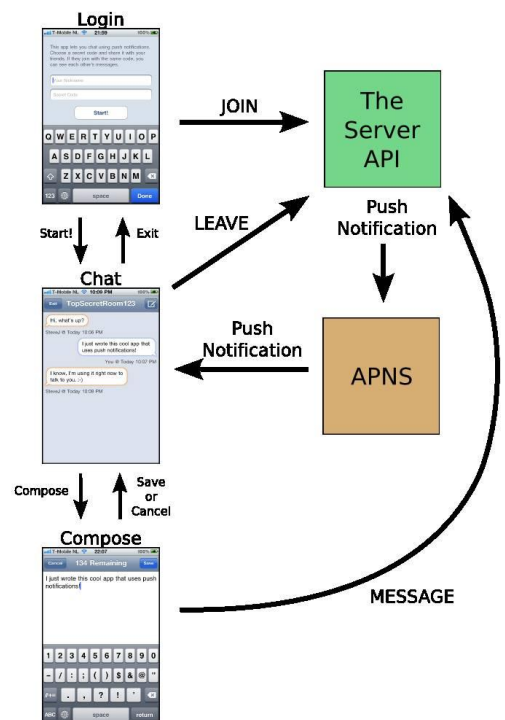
Login

T-Mobile NL 21:39

This app lets you chat using push notifications. Choose a secret code and share it with your friends. If they join with the same code, you can see each other's messages.

Start!

Q W E R T Y U I O P
A S D F G H J K L
Z X C V B N M
123 space Done

JOIN

The Server API

LEAVE

Start!

Exit

Chat

T-Mobile NL 10:09 PM

Exit TopSecretRoom123

Hi, what's up?

Stewe @ Today 10:06 PM

I just wrote this cool app that uses push notifications!

You @ Today 10:07 PM

I know, I'm using it right now to talk to you. :-)

Stewe @ Today 10:08 PM

Push Notification

Push Notification

APNS

Compose

Save or Cancel

Compose

T-Mobile NL 22:07

Cancel 134 Remaining Save

I just wrote this cool app that uses push notifications!

MESSAGE

1 2 3 4 5 6 7 8 9 0
- / : ; ( ) $ & @ "
#+= . , ? ! '
ABC space return